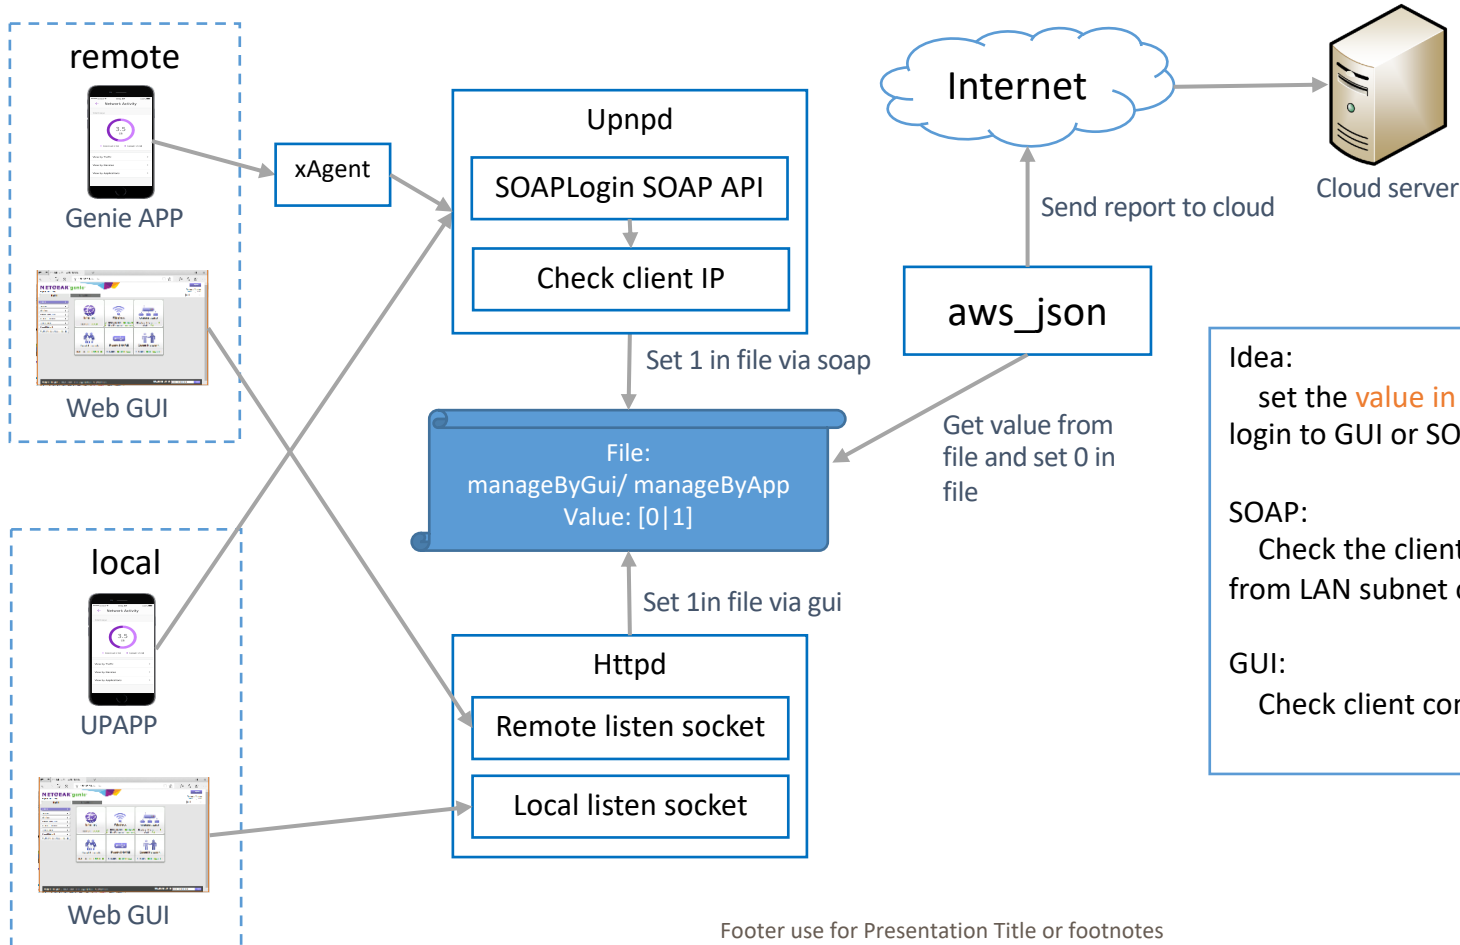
remote

Genie APP

Web GUI

local

UPAPP

Web GUI

xAgent

Upnpd

SOAPLogin SOAP API

Check client IP

Set 1 in file via soap

File:
manageByGui/ manageByApp
Value: [0|1]

Set 1in file via gui

Httpd

Remote listen socket

Local listen socket

Internet

Cloud server

Send report to cloud

aws_json

Get value from file and set 0 in file

Idea:
set the value in
login to GUI or SO

SOAP:
Check the client
from LAN subnet

GUI:
Check client co

Footer use for Presentation Title or footnotes